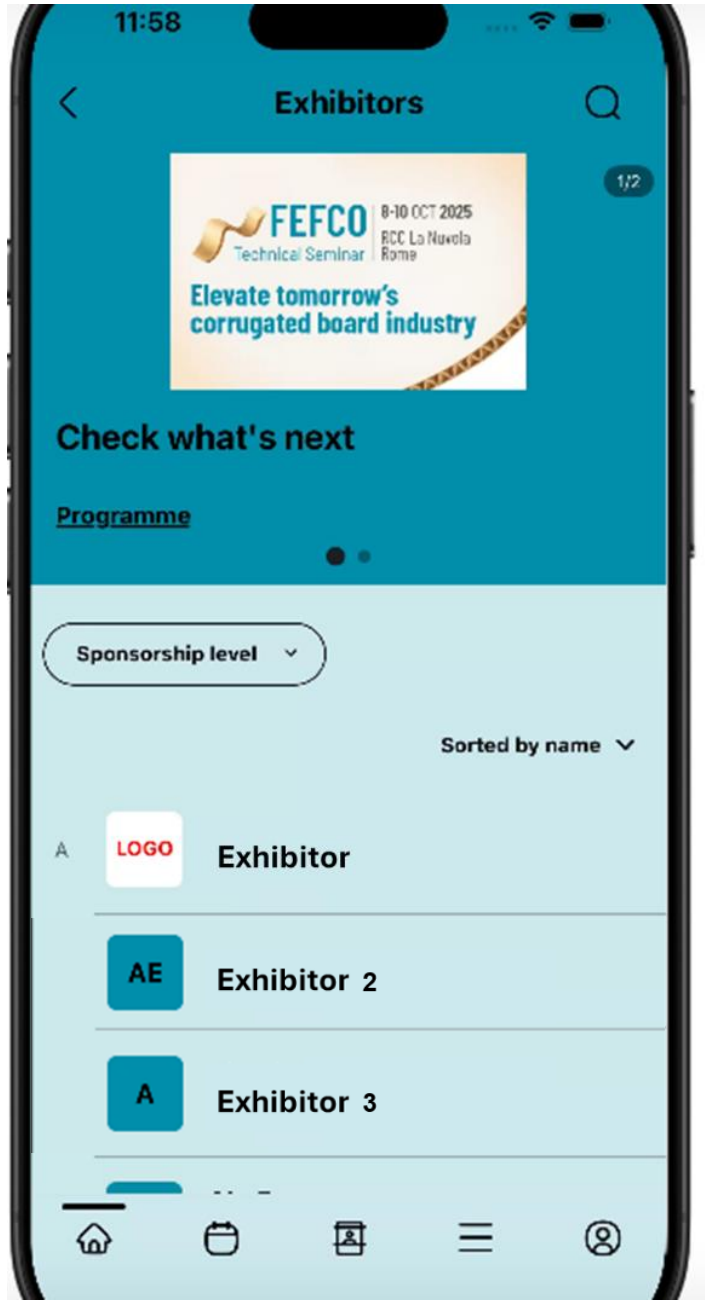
11:58

Exhibitors

1/2

FEFCO Technical Seminar | 8-10 OCT 2025 RCC La Nuvola Rome

Elevate tomorrow's corrugated board industry

Check what's next

Programme

Sponsorship level

Sorted by name

A

LOGO

Exhibitor

AE

Exhibitor 2

A

Exhibitor 3

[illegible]